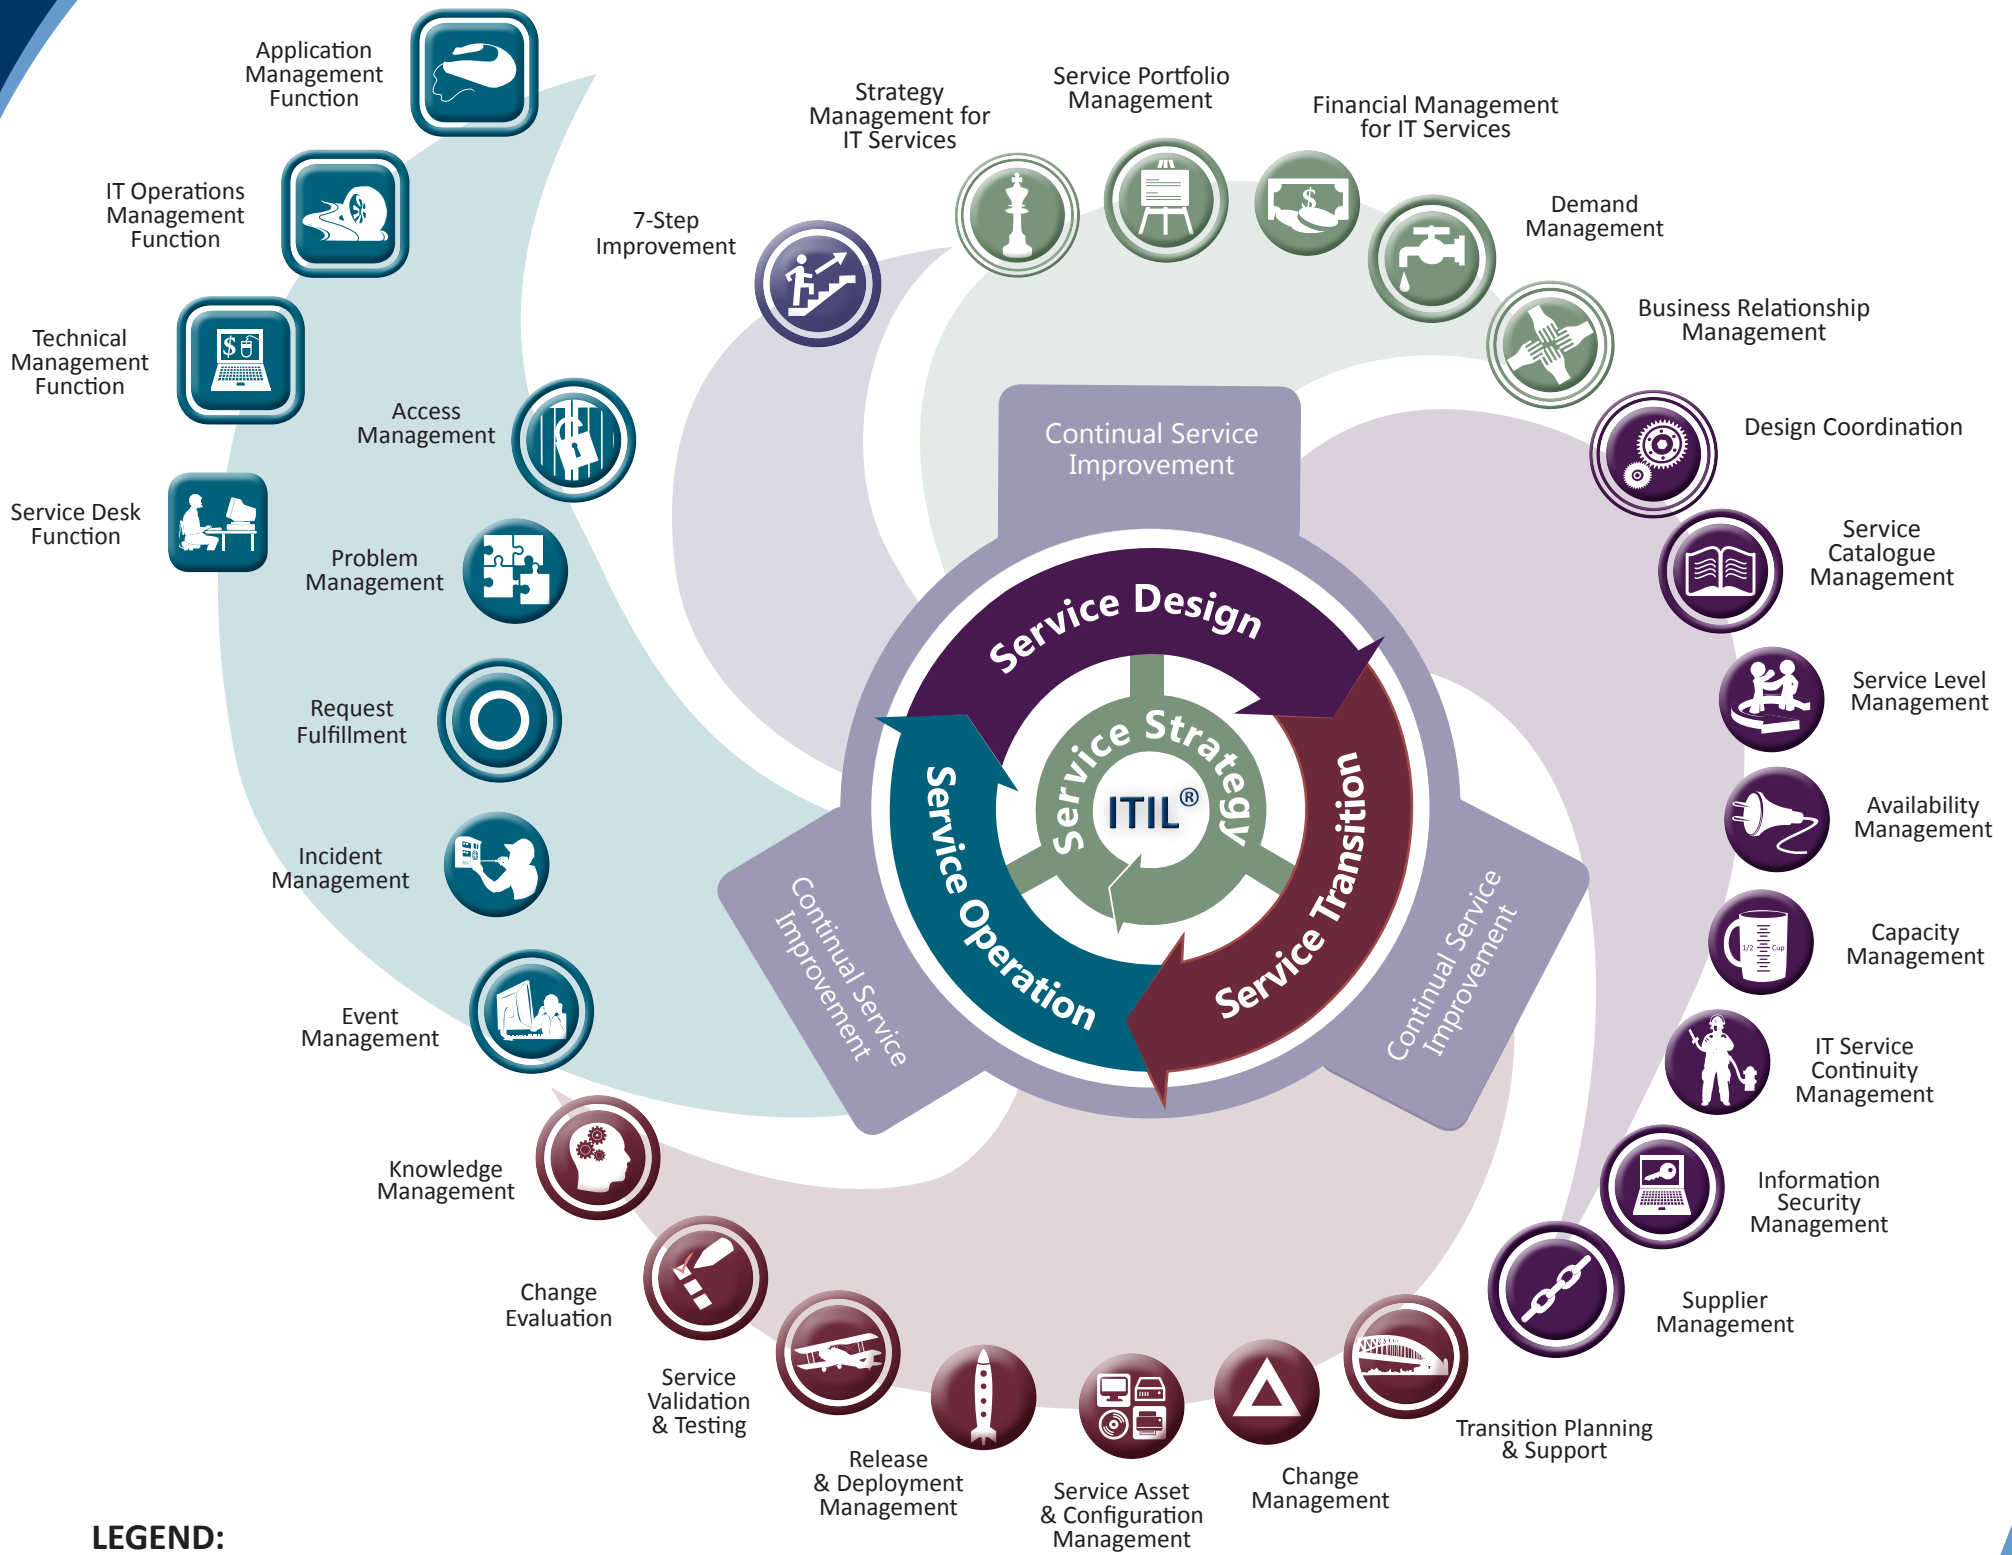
Application Management Function

IT Operations Management Function

Technical Management Function

Service Desk Function

7-Step Improvement

Strategy Management for IT Services

Service Portfolio Management

Financial Management for IT Services

Demand Management

Business Relationship Management

Design Coordination

Service Catalogue Management

Service Level Management

Availability Management

Capacity Management

IT Service Continuity Management

Information Security Management

Supplier Management

Transition Planning & Support

Change Management

Service Asset & Configuration Management

Release & Deployment Management

Service Validation & Testing

Change Evaluation

Knowledge Management

Event Management

Incident Management

Request Fulfillment

Problem Management

Access Management

Continual Service Improvement

Service Design

Service Strategy

ITIL®

Service Transition

Service Operation

Continual Service Improvement

Continual Service Improvement

LEGEND: